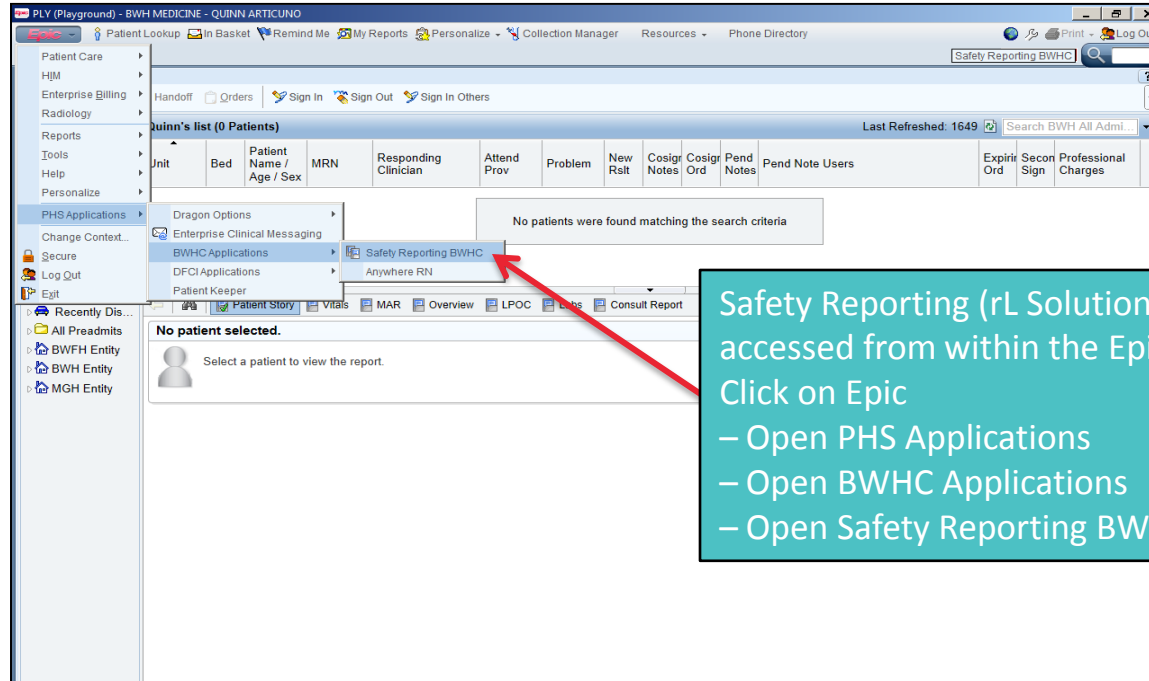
PLY (Playground) - BWH MEDICINE - QUINN ARTICUNO

Epic Patient Lookup In Basket Remind Me My Reports Personalize Collection Manager Resources Phone Directory Print Log Ou

Safety Reporting BWHC

Patient Care
HIM
Enterprise Billing
Radiology
Reports
Tools
Help
Personalize
PHS Applications
Change Context...
Secure
Log Out
Exit

Dragon Options
Enterprise Clinical Messaging
BWHC Applications
DFCI Applications
Patient Keeper

Safety Reporting BWHC
Anywhere RN

Handoff Orders Sign In Sign Out Sign In Others

Quinn's list (0 Patients)

Last Refreshed: 1649 Search BWH All Admi...

| Unit | Bed | Patient Name / Age / Sex | MRN | Responding Clinician | Attend Prov | Problem | New Rslt | Cosigr Notes | Cosigr Ord | Pend Notes | Pend Note Users | Expirir Ord | Secon Sign | Professional Charges |
|---|---|---|---|---|---|---|---|---|---|---|---|---|---|---|

No patients were found matching the search criteria

Recently Dis...
All Preadmits
BWFH Entity
BWH Entity
MGH Entity

Patient Story Vitals MAR Overview LPOC Labs Consult Report

No patient selected.

Select a patient to view the report.

Safety Reporting (rL Solution
accessed from within the Epi
Click on Epic
– Open PHS Applications
– Open BWHC Applications
– Open Safety Reporting BW